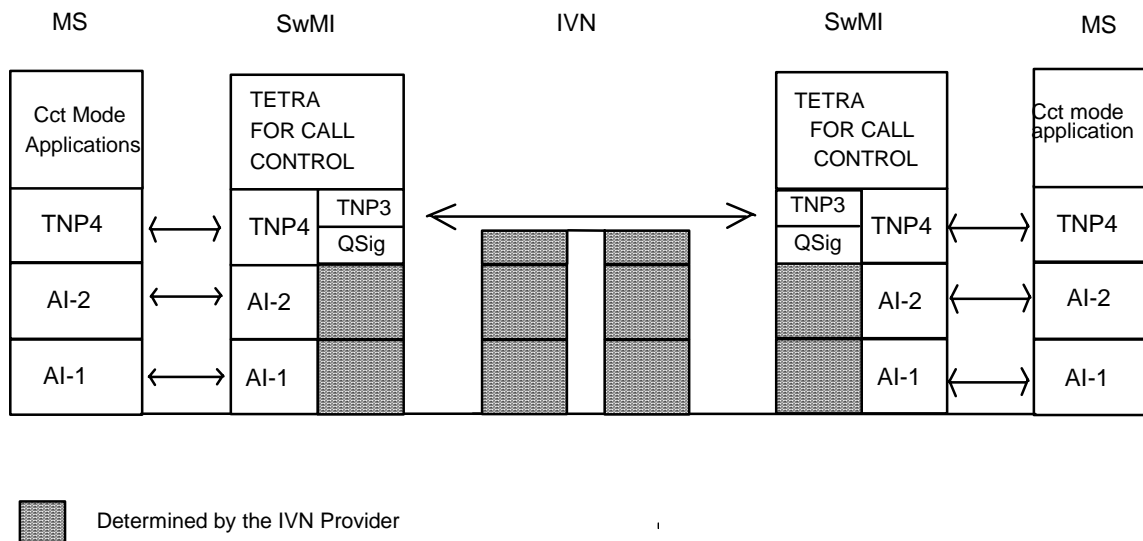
MS

SwMI

IVN

SwMI

MS

Cct Mode Applications

TNP4

AI-2

AI-1

TETRA FOR CALL CONTROL

TNP4

TNP3

QSig

AI-2

AI-1

TETRA FOR CALL CONTROL

TNP3

QSig

TNP4

AI-2

AI-1

Cct mode application

TNP4

AI-2

AI-1

Determined by the IVN Provider